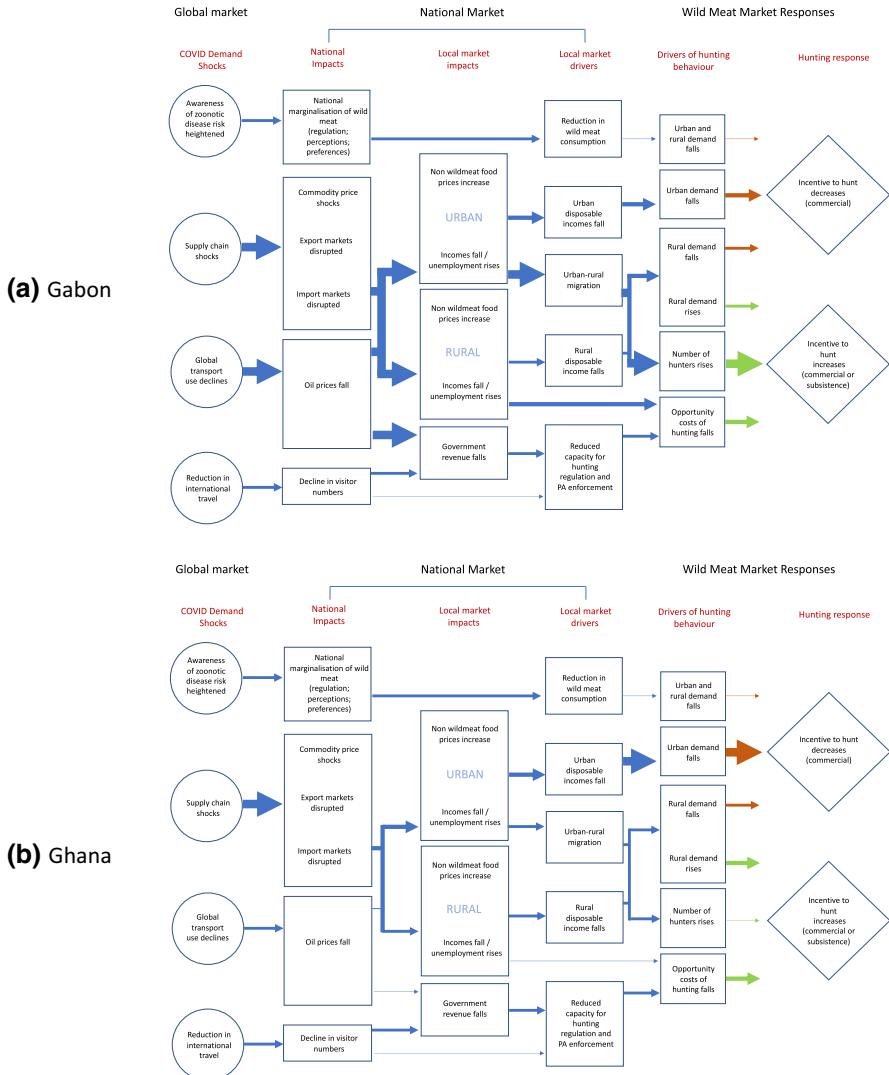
Global market

National Market

Wild Meat Market Responses

COVID Demand Shocks

National Impacts

Local market impacts

Local market drivers

Drivers of hunting behaviour

Hunting response

(a) Gabon

Awareness of zoonotic disease risk heightened

National marginalisation of wild meat (regulation; perceptions; preferences)

Reduction in wild meat consumption

Urban and rural demand falls

Supply chain shocks

Commodity price shocks

Export markets disrupted

Import markets disrupted

Non wildmeat food prices increase

URBAN

Incomes fall / unemployment rises

Urban disposable incomes fall

Urban demand falls

Incentive to hunt decreases (commercial)

Urban-rural migration

Rural demand falls

Rural demand rises

Global transport use declines

Oil prices fall

Non wildmeat food prices increase

RURAL

Incomes fall / unemployment rises

Rural disposable income falls

Number of hunters rises

Incentive to hunt increases (commercial or subsistence)

Opportunity costs of hunting falls

Government revenue falls

Reduced capacity for hunting regulation and PA enforcement

Reduction in international travel

Decline in visitor numbers

Global market

National Market

Wild Meat Market Responses

COVID Demand Shocks

National Impacts

Local market impacts

Local market drivers

Drivers of hunting behaviour

Hunting response

(b) Ghana

Awareness of zoonotic disease risk heightened

National marginalisation of wild meat (regulation; perceptions; preferences)

Reduction in wild meat consumption

Urban and rural demand falls

Supply chain shocks

Commodity price shocks

Export markets disrupted

Import markets disrupted

Non wildmeat food prices increase

URBAN

Incomes fall / unemployment rises

Urban disposable incomes fall

Urban demand falls

Incentive to hunt decreases (commercial)

Urban-rural migration

Rural demand falls

Rural demand rises

Global transport use declines

Oil prices fall

Non wildmeat food prices increase

RURAL

Incomes fall / unemployment rises

Rural disposable income falls

Number of hunters rises

Incentive to hunt increases (commercial or subsistence)

Opportunity costs of hunting falls

Government revenue falls

Reduced capacity for hunting regulation and PA enforcement

Reduction in international travel

Decline in visitor numbers